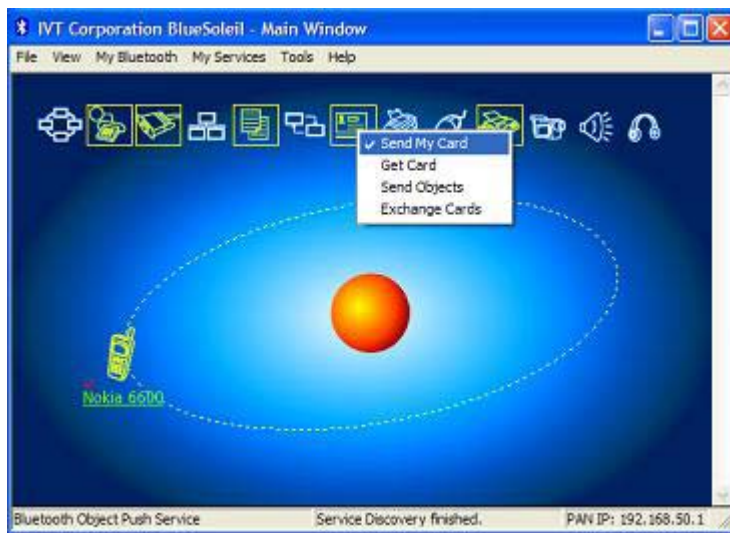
IVT Corporation BlueSoleil - Main Window

File View My Bluetooth My Services Tools Help

✓ Send My Card
Get Card
Send Objects
Exchange Cards

Nokia 6600

Bluetooth Object Push Service
Service Discovery finished.
PAN IP: 192.168.50.1